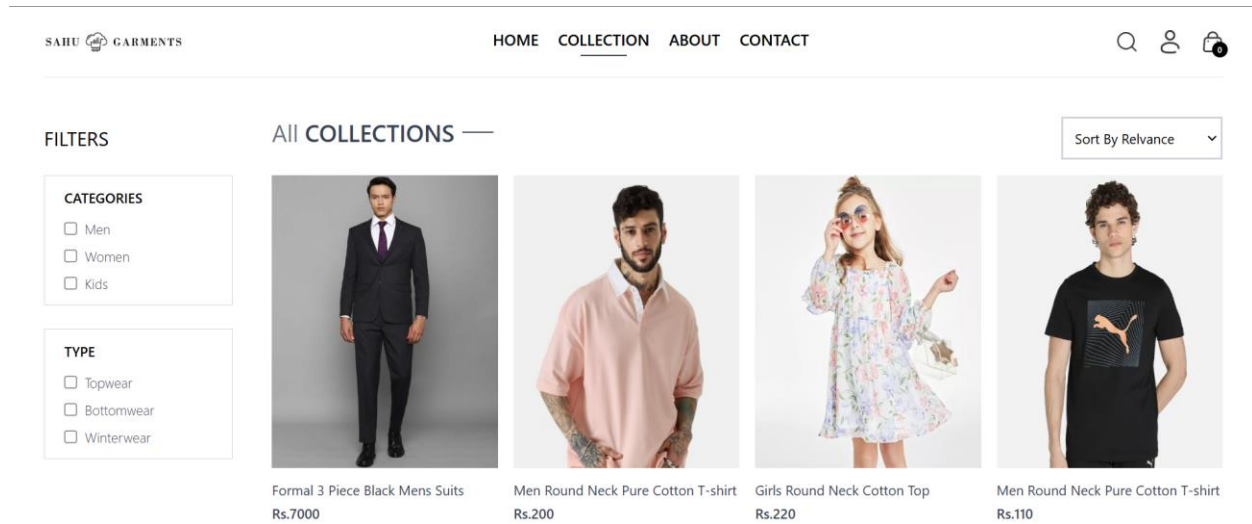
SAHU GARMENTS

HOME COLLECTION ABOUT CONTACT

0

FILTERS

CATEGORIES
Men
Women
Kids

TYPE
Topwear
Bottomwear
Winterwear

All COLLECTIONS

Sort By Relvance

Formal 3 Piece Black Mens Suits
Rs.7000

Men Round Neck Pure Cotton T-shirt
Rs.200

Girls Round Neck Cotton Top
Rs.220

Men Round Neck Pure Cotton T-shirt
Rs.110